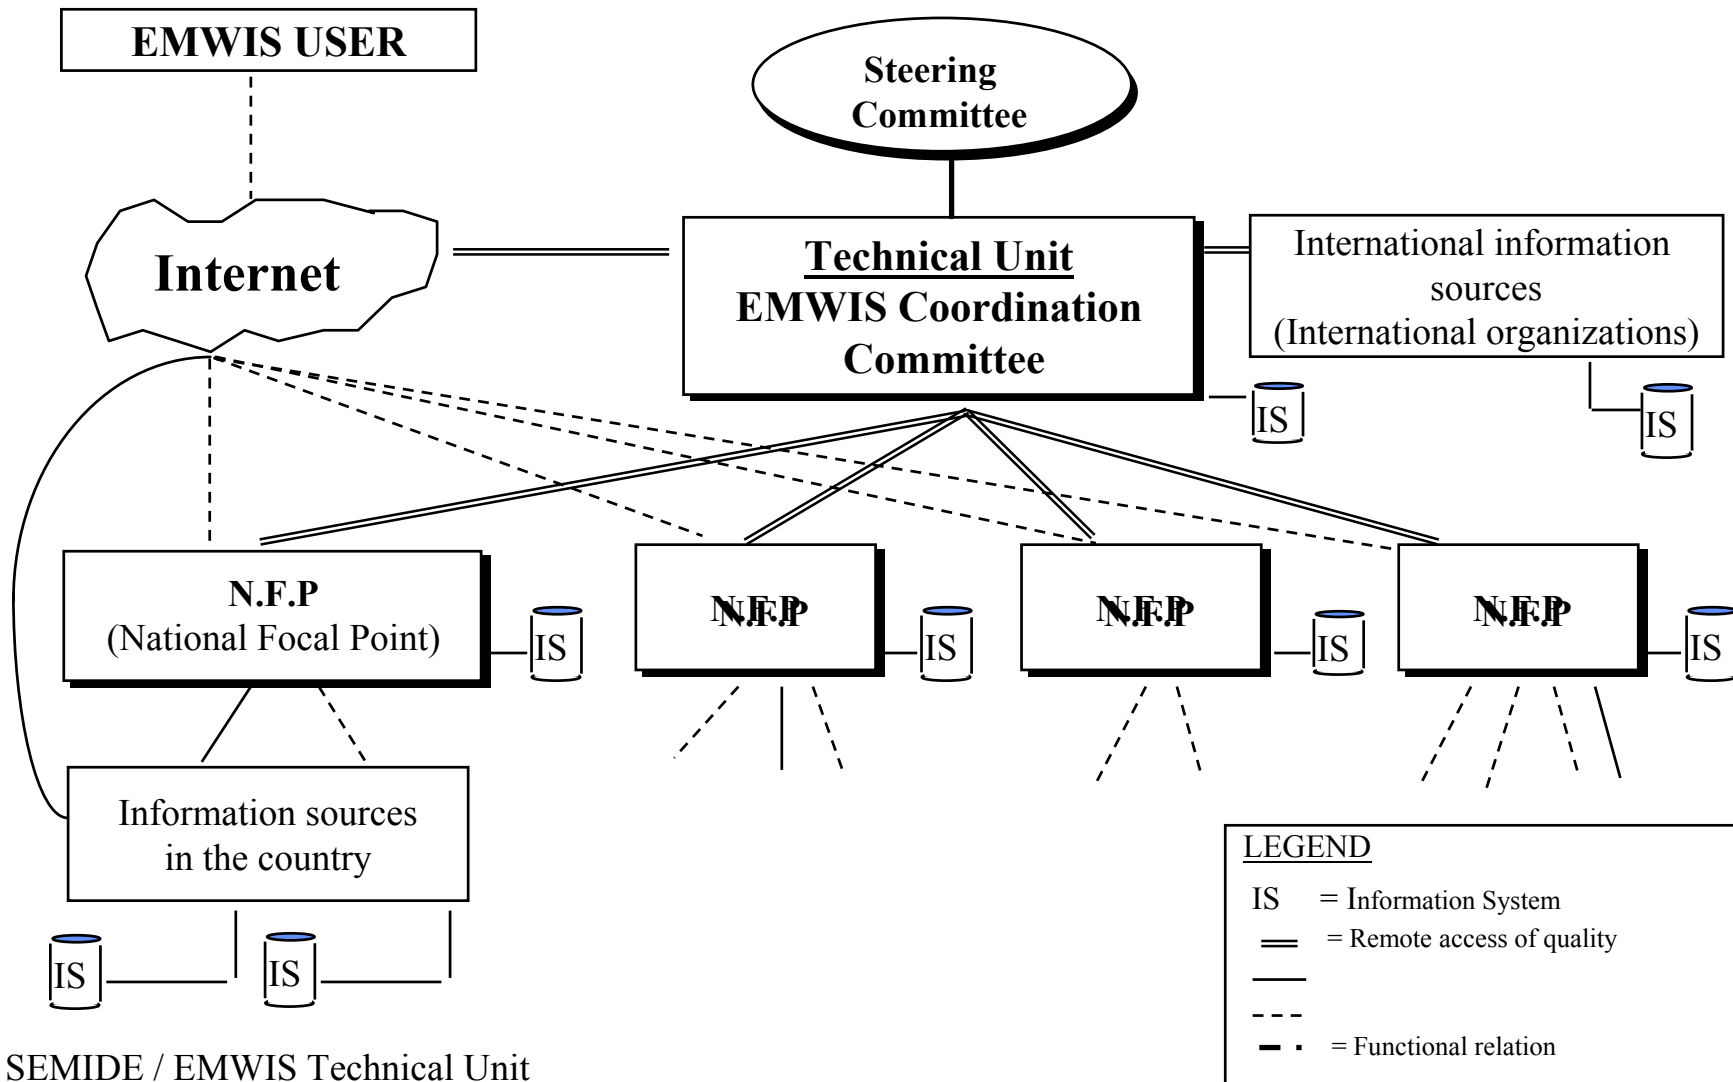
EMWIS USER

Steering Committee

Internet

Technical Unit
EMWIS Coordination Committee

International information sources
(International organizations)

IS

IS

N.F.P
(National Focal Point)

IS

N.F.P

IS

N.F.P

IS

N.F.P

IS

Information sources in the country

IS

IS

LEGEND
IS = Information System
= Remote access of quality
= Functional relation

SEMIDE / EMWIS Technical Unit